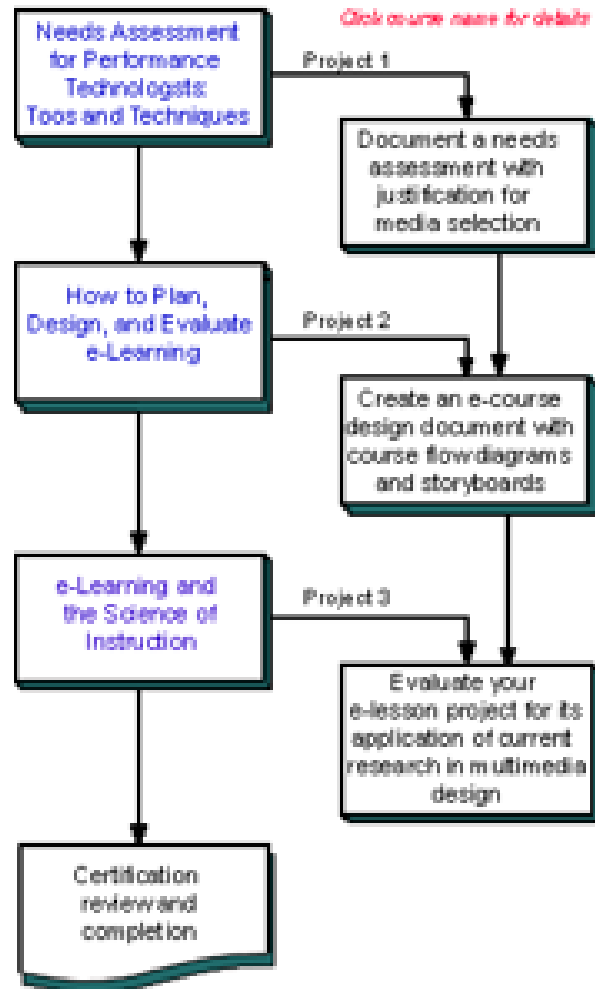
Click course name for details

Needs Assessment for Performance Technologists: Toos and Techniques

Project 1

Document a needs assessment with justification for media selection

How to Plan, Design, and Evaluate e-Learning

Project 2

Create an e-course design document with course flow diagrams and storyboards

e-Learning and the Science of Instruction

Project 3

Evaluate your e-lesson project for its application of current research in multimedia design

Certification review and completion